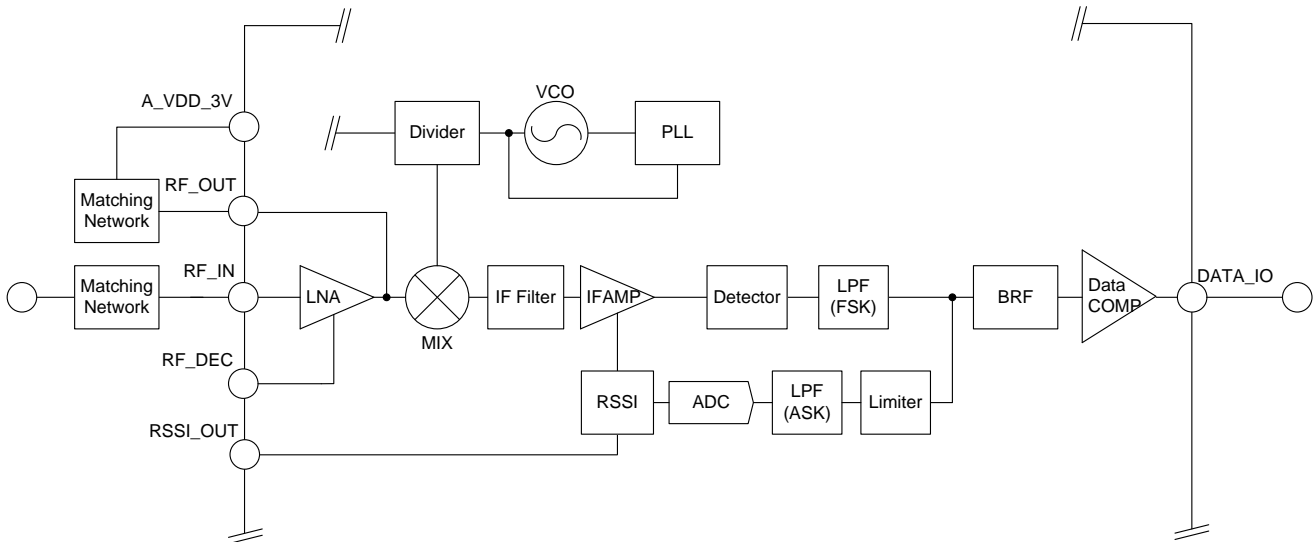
A_VDD_3V

VCO

Divider

PLL

Matching Network

RF_OUT

Matching Network

RF_IN

LNA

MIX

IF Filter

IFAMP

Detector

LPF (FSK)

BRF

Data COMP

DATA_IO

RF_DEC

RSSI

ADC

LPF (ASK)

Limiter

RSSI_OUT